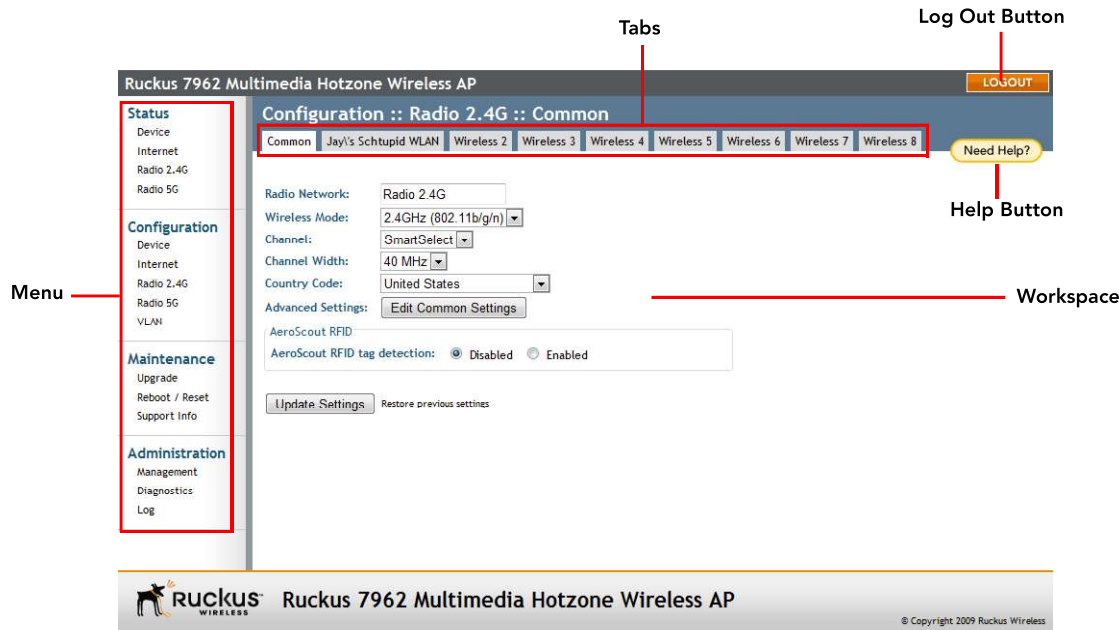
Tabs

Log Out Button

Ruckus 7962 Multimedia Hotzone Wireless AP

LOGOUT

Status
Device
Internet
Radio 2.4G
Radio 5G

Configuration
Device
Internet
Radio 2.4G
Radio 5G
VLAN

Maintenance
Upgrade
Reboot / Reset
Support Info

Administration
Management
Diagnostics
Log

Menu

Configuration :: Radio 2.4G :: Common

Common | Jay\'s Schtupid WLAN | Wireless 2 | Wireless 3 | Wireless 4 | Wireless 5 | Wireless 6 | Wireless 7 | Wireless 8

Need Help?

Help Button

Radio Network: Radio 2.4G
Wireless Mode: 2.4GHz (802.11b/g/n)
Channel: SmartSelect
Channel Width: 40 MHz
Country Code: United States
Advanced Settings: Edit Common Settings

Workspace

AeroScout RFID
AeroScout RFID tag detection: Disabled Enabled

Update Settings Restore previous settings

RUCKUS WIRELESS Ruckus 7962 Multimedia Hotzone Wireless AP

© Copyright 2009 Ruckus Wireless